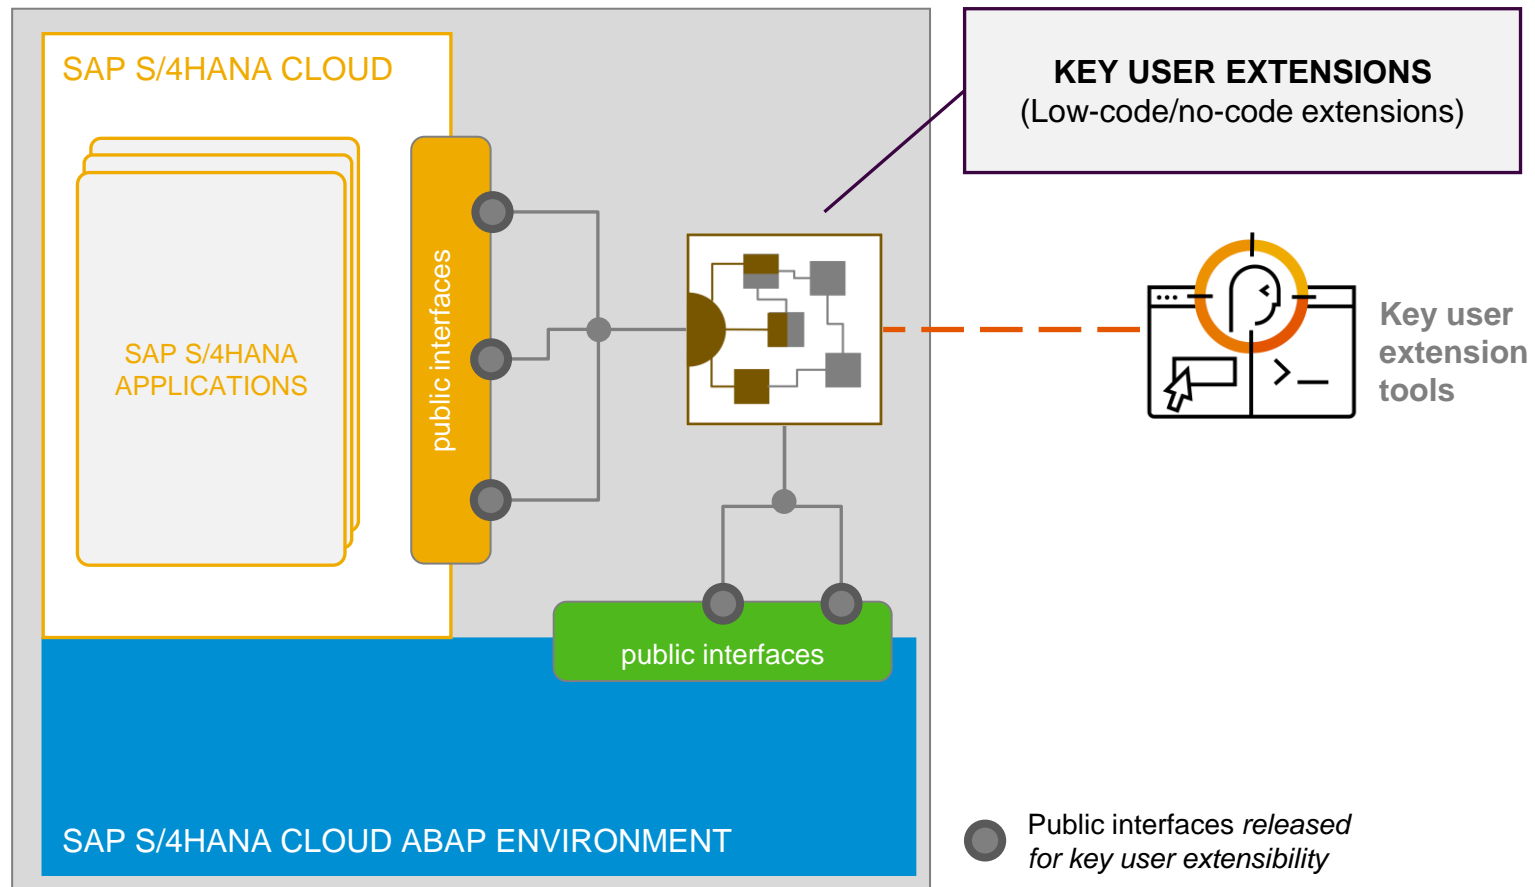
SAP S/4HANA CLOUD

SAP S/4HANA APPLICATIONS

public interfaces

KEY USER EXTENSIONS
(Low-code/no-code extensions)

Key user extension tools

public interfaces

SAP S/4HANA CLOUD ABAP ENVIRONMENT

Public interfaces *released for key user extensibility*